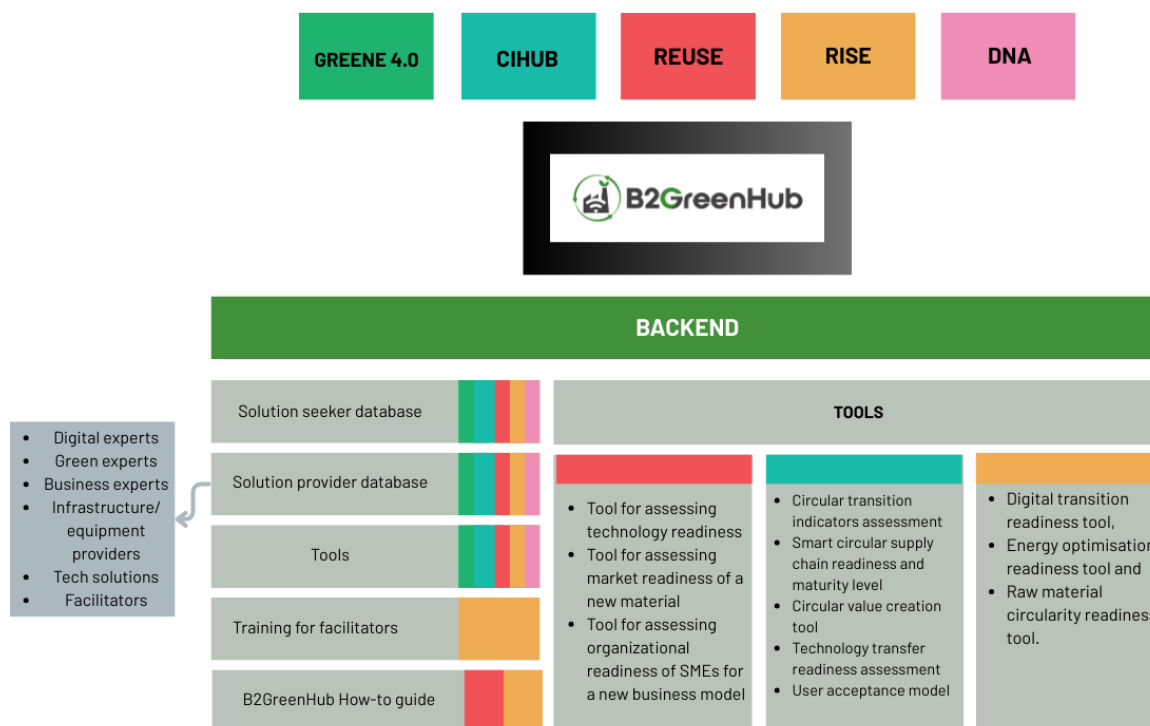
GREENE 4.0

CIHUB

REUSE

RISE

DNA

B2GreenHub

BACKEND

Solution seeker database

Solution provider database

Tools

Training for facilitators

B2GreenHub How-to guide

- Digital experts
- Green experts
- Business experts
- Infrastructure/ equipment providers
- Tech solutions
- Facilitators

TOOLS

- Tool for assessing technology readiness
- Tool for assessing market readiness of a new material
- Tool for assessing organizational readiness of SMEs for a new business model

- Circular transition indicators assessment
- Smart circular supply chain readiness and maturity level
- Circular value creation tool
- Technology transfer readiness assessment
- User acceptance model

- Digital transition readiness tool,
- Energy optimisatio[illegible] readiness tool and
- Raw material circularity readines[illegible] tool.